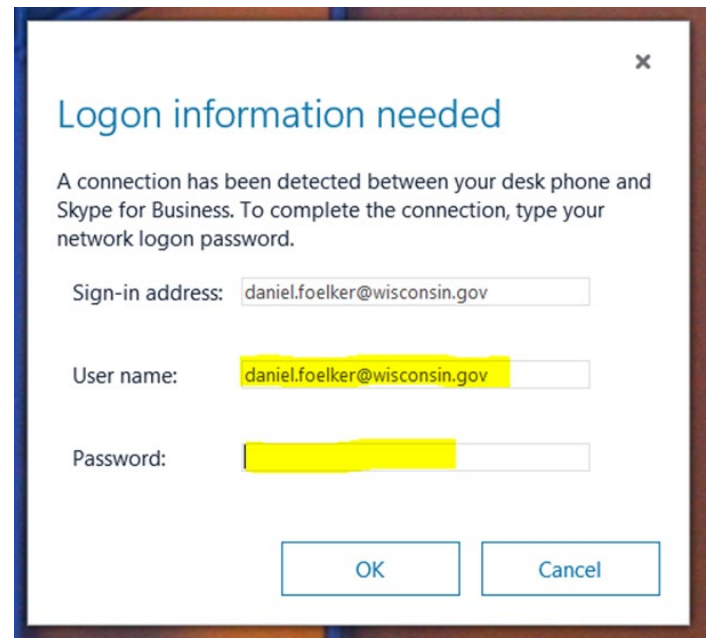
×

Logon information needed

A connection has been detected between your desk phone and Skype for Business. To complete the connection, type your network logon password.

Sign-in address: daniel.foelker@wisconsin.gov

User name: daniel.foelker@wisconsin.gov

Password:

OK

Cancel